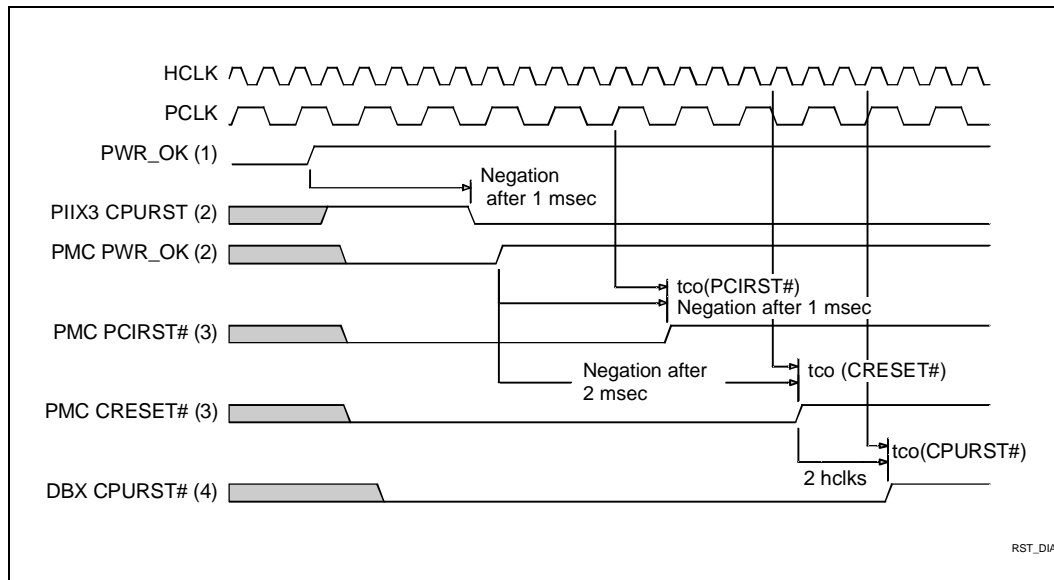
HCLK
PCLK
PWR_OK (1)
Negation after 1 msec
PIIX3 CPURST (2)
PMC PWR_OK (2)
tco(PCIRST#)
Negation after 1 msec
PMC PCIRST# (3)
Negation after 2 msec
tco (CRESET#)
PMC CRESET# (3)
tco(CPURST#)
2 hclks
DBX CPURST# (4)
RST_DIA